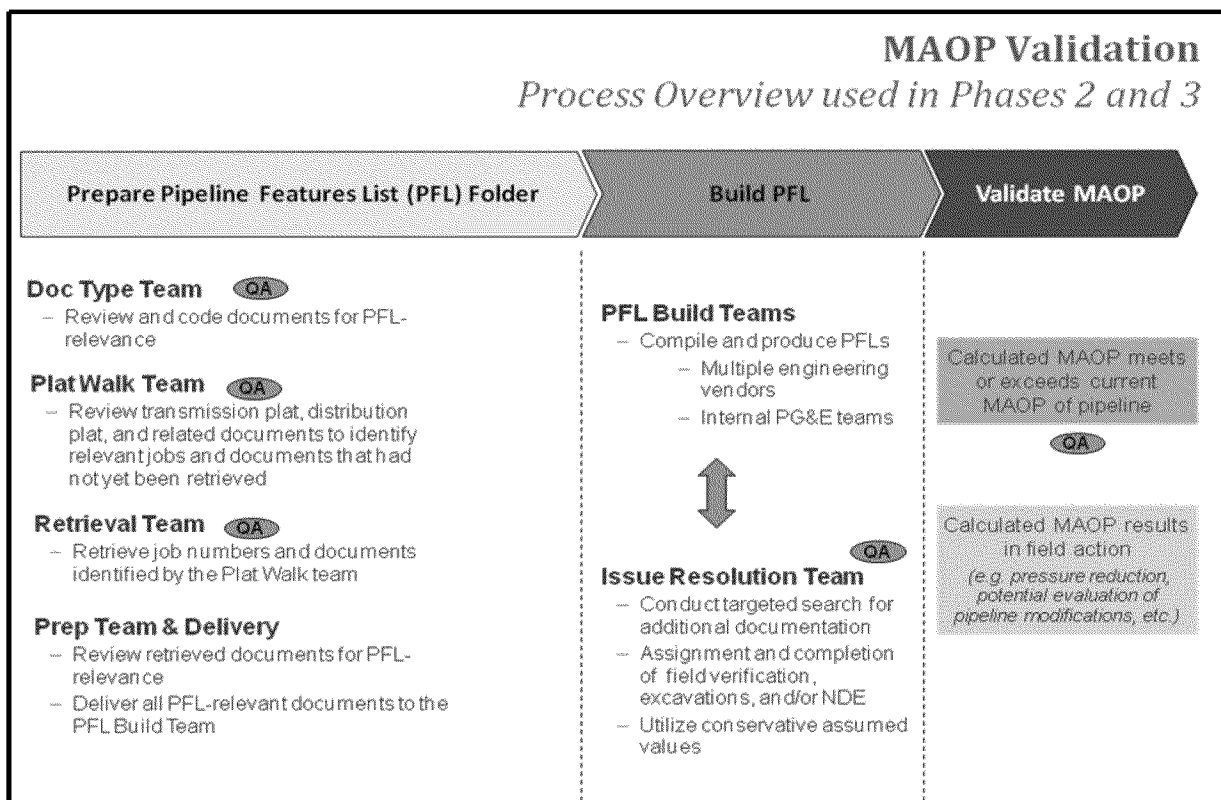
MAOP Validation

Process Overview used in Phases 2 and 3

Prepare Pipeline Features List (PFL) Folder

Build PFL

Validate MAOP

Doc Type Team QA

– Review and code documents for PFL-relevance

Plat Walk Team QA

– Review transmission plat, distribution plat, and related documents to identify relevant jobs and documents that had not yet been retrieved

Retrieval Team QA

– Retrieve job numbers and documents identified by the Plat Walk team

Prep Team & Delivery

– Review retrieved documents for PFL-relevance

– Deliver all PFL-relevant documents to the PFL Build Team

PFL Build Teams

– Compile and produce PFLs

– Multiple engineering vendors

– Internal PG&E teams

QA

Issue Resolution Team

– Conduct targeted search for additional documentation

– Assignment and completion of field verification, excavations, and/or NDE

– Utilize conservative assumed values

Calculated MAOP meets or exceeds current MAOP of pipeline

QA

Calculated MAOP results in field action

(e.g. pressure reduction, potential evaluation of pipeline modifications, etc.)